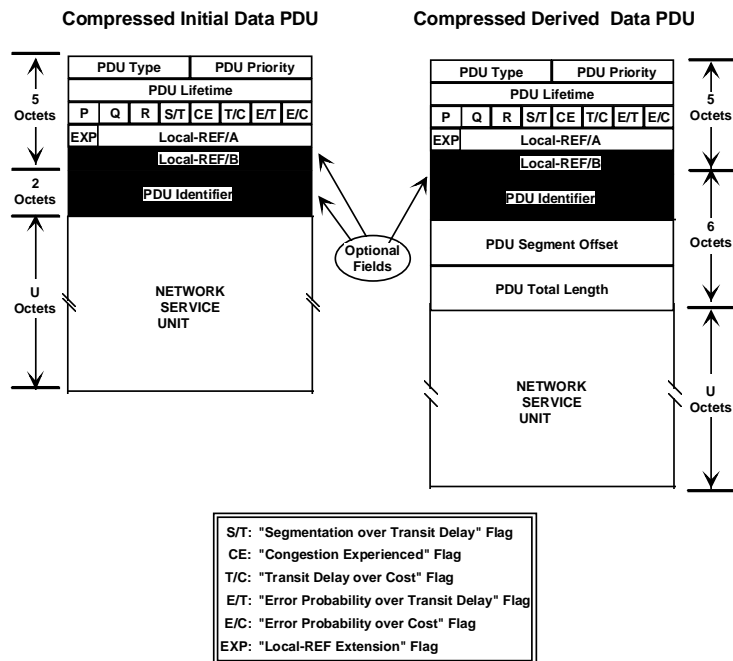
Compressed Initial Data PDU

5 Octets

2 Octets

U Octets

PDU Type | PDU Priority

PDU Lifetime

P | Q | R | S/T | CE | T/C | E/T | E/C

EXP | Local-REF/A

Local-REF/B

PDU Identifier

NETWORK SERVICE UNIT

Optional Fields

Compressed Derived Data PDU

PDU Type | PDU Priority

PDU Lifetime

P | Q | R | S/T | CE | T/C | E/T | E/C

EXP | Local-REF/A

Local-REF/B

PDU Identifier

PDU Segment Offset

PDU Total Length

NETWORK SERVICE UNIT

5 Octets

6 Octets

U Octets

S/T: "Segmentation over Transit Delay" Flag
CE: "Congestion Experienced" Flag
T/C: "Transit Delay over Cost" Flag
E/T: "Error Probability over Transit Delay" Flag
E/C: "Error Probability over Cost" Flag
EXP: "Local-REF Extension" Flag